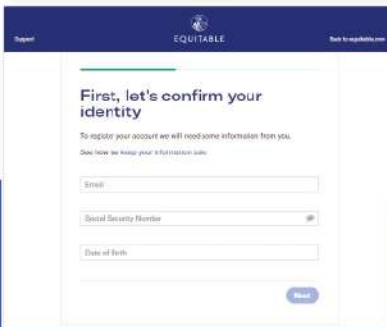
Support

EQUITABLE

Back to equitable.com

First, let's confirm your identity

To register your account we will need some information from you.

See how we keep your information safe.

Email

Social Security Number

Date of Birth

Next